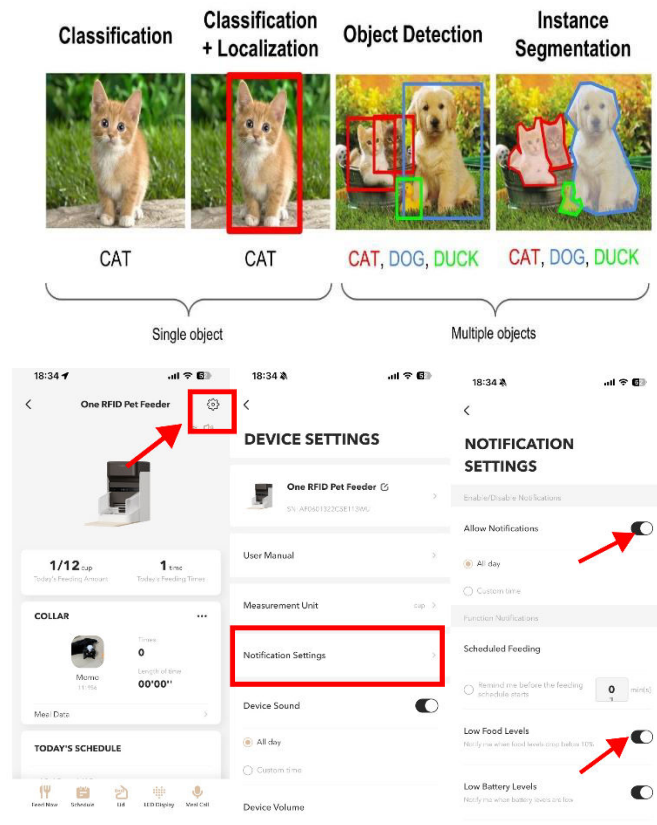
Classification

Classification + Localization

Object Detection

Instance Segmentation

CAT

CAT

CAT, DOG, DUCK

CAT, DOG, DUCK

Single object

Multiple objects

18:34

One RFID Pet Feeder

1/12 cup
Today's Feeding Amount

1 time
Today's Feeding Times

COLLAR

Momo

Times
0

Length of time
00'00''

Meal Data

TODAY'S SCHEDULE

Feed Now Schedule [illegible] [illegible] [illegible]

18:34

DEVICE SETTINGS

One RFID Pet Feeder

SN: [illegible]

User Manual

Measurement Unit cup

Notification Settings

Device Sound

All day

Custom time

Device Volume

18:34

NOTIFICATION SETTINGS

Enable/Disable Notifications

Allow Notifications

All day

Custom time

Function Notifications

Scheduled Feeding

Remind me before the feeding schedule starts

0 min(s)

Low Food Levels

Notify me when food levels drop below 10%

Low Battery Levels

Notify me when battery levels are low